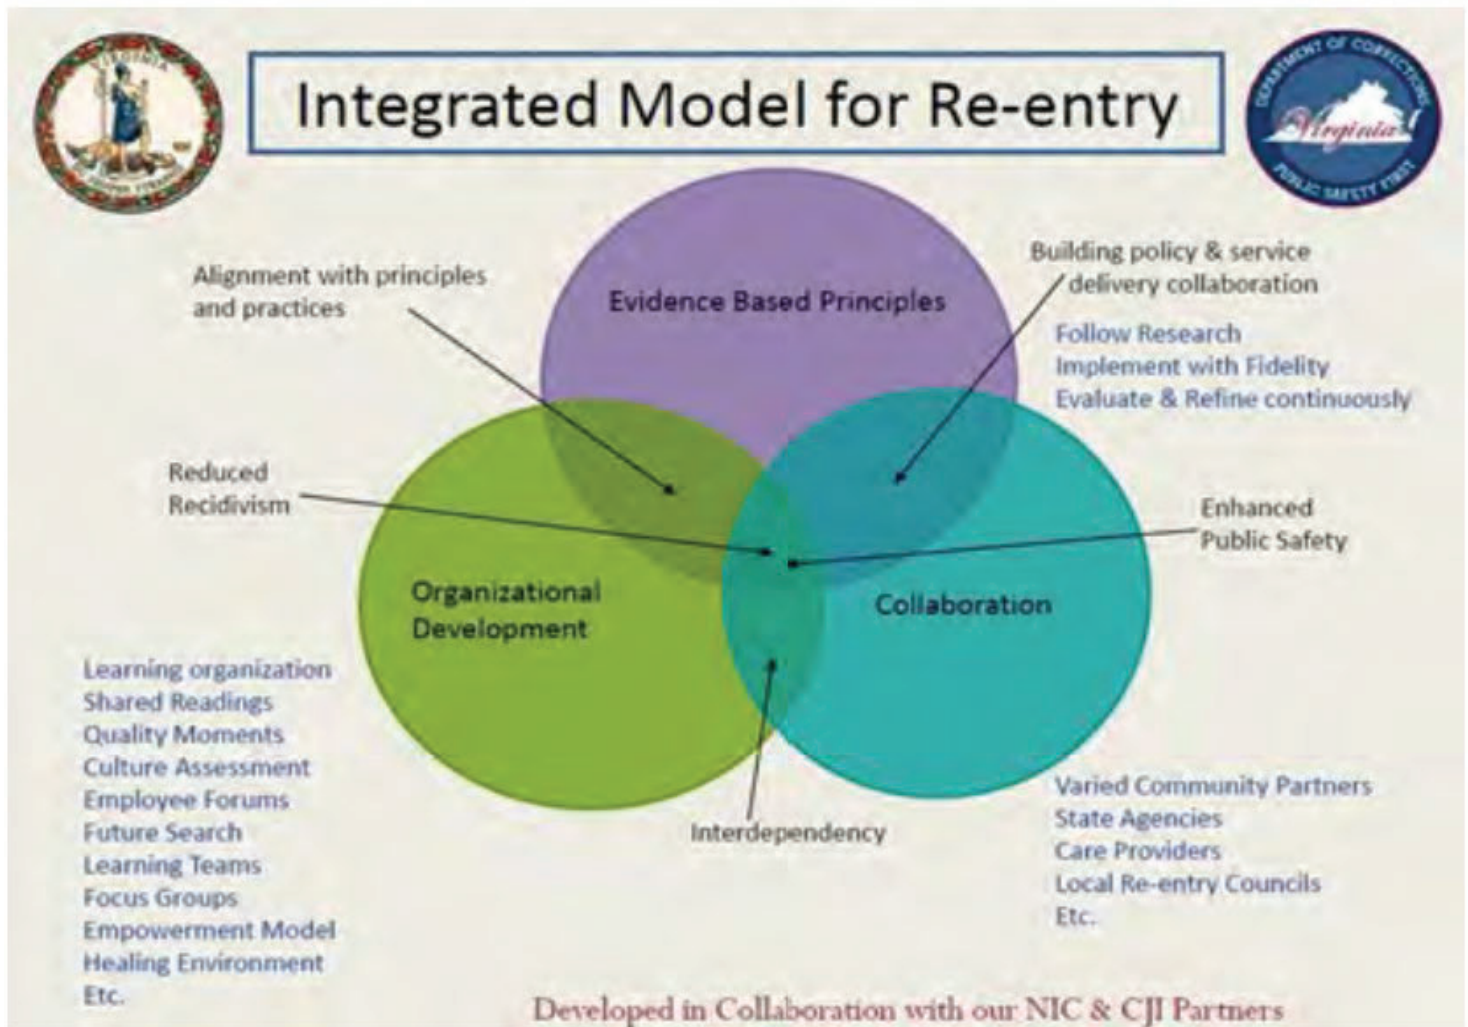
VIRGINIA

Integrated Model for Re-entry

DEPARTMENT OF CORRECTIONS
Virginia
PUBLIC SAFETY FIRST

Alignment with principles and practices

Evidence Based Principles

Building policy & service delivery collaboration

Follow Research
Implement with Fidelity
Evaluate & Refine continuously

Reduced Recidivism

Enhanced Public Safety

Organizational Development

Collaboration

Learning organization
Shared Readings
Quality Moments
Culture Assessment
Employee Forums
Future Search
Learning Teams
Focus Groups
Empowerment Model
Healing Environment
Etc.

Interdependency

Varied Community Partners
State Agencies
Care Providers
Local Re-entry Councils
Etc.

Developed in Collaboration with our NIC & CJI Partners